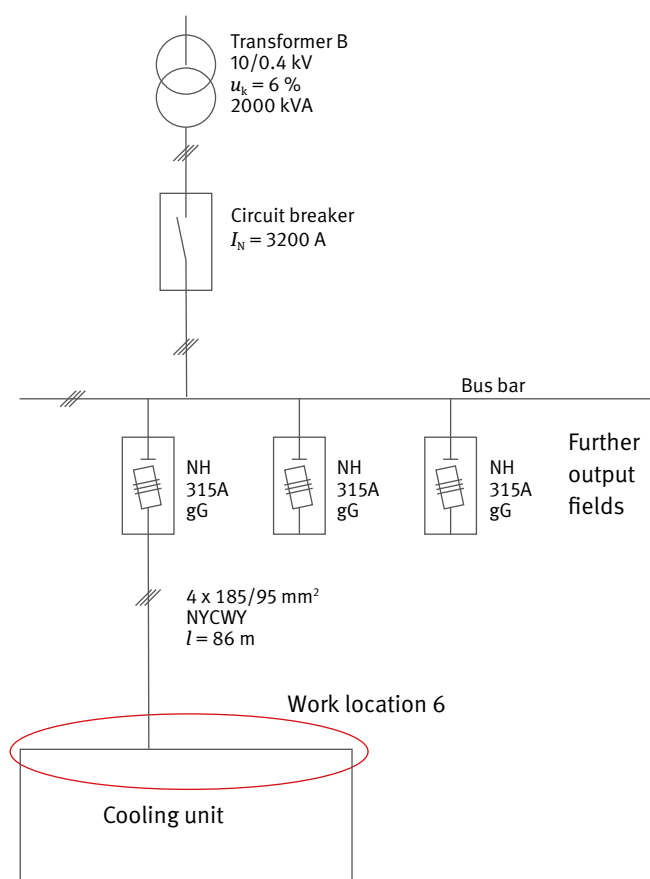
Transformer B
10/0.4 kV
$u_k = 6$ %
2000 kVA

Circuit breaker
$I_N = 3200$ A

Bus bar

NH
315A
gG

NH
315A
gG

NH
315A
gG

Further output fields

4 x 185/95 mm$^2$
NYCWY
$l = 86$ m

Work location 6

Cooling unit